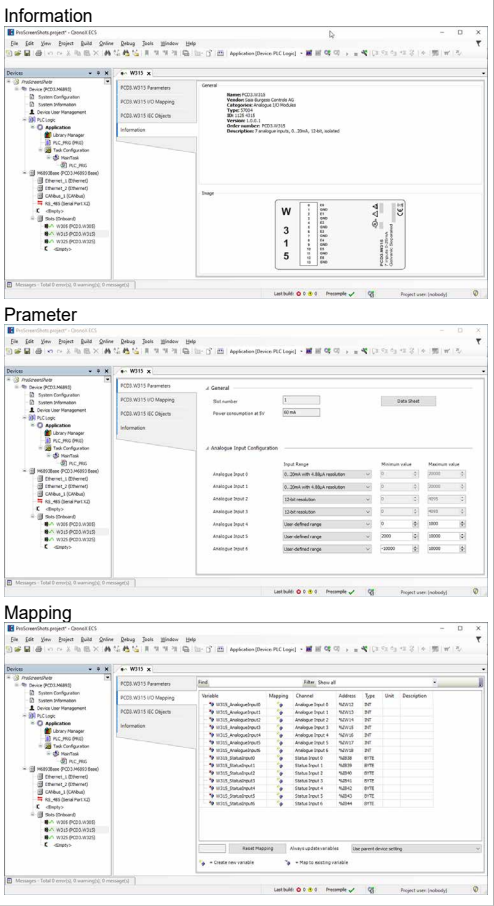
Information

PrintScreenShots.project* - Ocmail ECS

File Edit View Project Build Online Debug Tools Window Help

Application [Device: PLC Logic]

Devices

PrintScreenShots
Device (PCD3.M6893)
System Configuration
System Information
Device User Management
PLC Logic
Application
Library Manager
PLC_PRG (PRG)
Task Configuration
MainTask
PLC_PRG
M6893Base (PCD3.M6893 Base)
Ethernet_1 (Ethernet)
Ethernet_2 (Ethernet)
CANBus_1 (CANBus)
RS_485 (Serial Port X2)
<Empty>
Slots (Onboard)
W305 (PCD3.W305)
W315 (PCD3.W315)
W325 (PCD3.W325)
<Empty>

W315 x

PCD3.W315 Parameters
PCD3.W315 I/O Mapping
PCD3.W315 IEC Objects
Information

General
Name: PCD3.W315
Vendor: Saia Burgess Controls AG
Categories: Analogue I/O Modules
Type: 57024
ID: 1129 4318
Version: 1.0.0.1
Order number: PCD3.W315
Description: 7 analogue inputs, 0...20mA, 12-bit, isolated

Image

W
3
1
5

Messages - Total 0 error(s), 0 warning(s), 0 message(s)

Last build: 0 0 Precompile Project user: (nobody)

Prameter

PrintScreenShots.project* - Ocmail ECS

File Edit View Project Build Online Debug Tools Window Help

W315 x

PCD3.W315 Parameters
PCD3.W315 I/O Mapping
PCD3.W315 IEC Objects
Information

General
Slot number 1
Power consumption at 5V 60 mA
Data Sheet

Analogue Input Configuration

| | Input Range | Minimum value | Maximum value |
|---|---|---|---|
| Analogue Input 0 | 0...20mA with 4.88µA resolution | 0 | 20000 |
| Analogue Input 1 | 0...20mA with 4.88µA resolution | 0 | 20000 |
| Analogue Input 2 | 13-bit resolution | 0 | 4095 |
| Analogue Input 3 | 12-bit resolution | 0 | 4095 |
| Analogue Input 4 | User-defined range | 0 | 1000 |
| Analogue Input 5 | User-defined range | 2000 | 10000 |
| Analogue Input 6 | User-defined range | -10000 | 10000 |

Messages - Total 0 error(s), 0 warning(s), 0 message(s)

Last build: 0 0 Precompile Project user: (nobody)

Mapping

PrintScreenShots.project* - Ocmail ECS

File Edit View Project Build Online Debug Tools Window Help

W315 x

PCD3.W315 Parameters
PCD3.W315 I/O Mapping
PCD3.W315 IEC Objects
Information

Find Filter Show all

| Variable | Mapping | Channel | Address | Type | Unit | Description |
|---|---|---|---|---|---|---|
| W315_AnalogueInput0 | | Analogue Input 0 | %IW13 | INT | | |
| W315_AnalogueInput1 | | Analogue Input 1 | %IW13 | INT | | |
| W315_AnalogueInput2 | | Analogue Input 2 | %IW14 | INT | | |
| W315_AnalogueInput3 | | Analogue Input 3 | %IW15 | INT | | |
| W315_AnalogueInput4 | | Analogue Input 4 | %IW16 | INT | | |
| W315_AnalogueInput5 | | Analogue Input 5 | %IW17 | INT | | |
| W315_AnalogueInput6 | | Analogue Input 6 | %IW18 | INT | | |
| W315_StatusInput0 | | Status Input 0 | %IB38 | BYTE | | |
| W315_StatusInput1 | | Status Input 1 | %IB39 | BYTE | | |
| W315_StatusInput2 | | Status Input 2 | %IB40 | BYTE | | |
| W315_StatusInput3 | | Status Input 3 | %IB41 | BYTE | | |
| W315_StatusInput4 | | Status Input 4 | %IB42 | BYTE | | |
| W315_StatusInput5 | | Status Input 5 | %IB43 | BYTE | | |
| W315_StatusInput6 | | Status Input 6 | %IB44 | BYTE | | |

Reset Mapping Always update variables Use parent device setting

= Create new variable = Map to existing variable

Messages - Total 0 error(s), 0 warning(s), 0 message(s)

Last build: 0 0 Precompile Project user: (nobody)